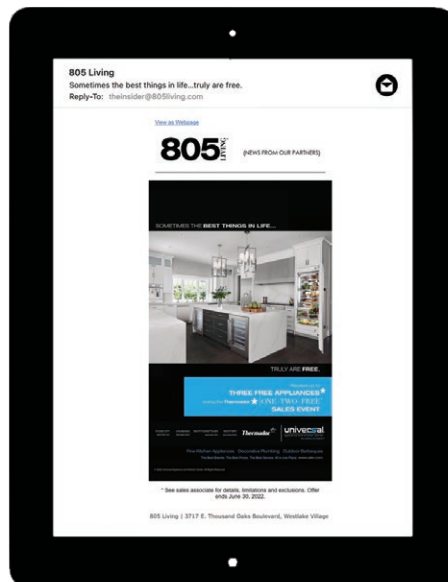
805 Living
Sometimes the best things in life...truly are free.
Reply-To: theinsider@805living.com

View as Webpage

805 LIVING

(NEWS FROM OUR PARTNERS)

SOMETIMES THE BEST THINGS IN LIFE...

TRULY ARE FREE.

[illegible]
THREE FREE APPLIANCES*
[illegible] Thermador ONE-TWO-FREE
SALES EVENT

Thermador | universal

Fine Kitchen Appliances · Decorative Plumbing · Outdoor Barbeques

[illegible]

* See sales associate for details, limitations and exclusions. Offer ends June 30, 2022.

805 Living | 3717 E. Thousand Oaks Boulevard, Westlake Village